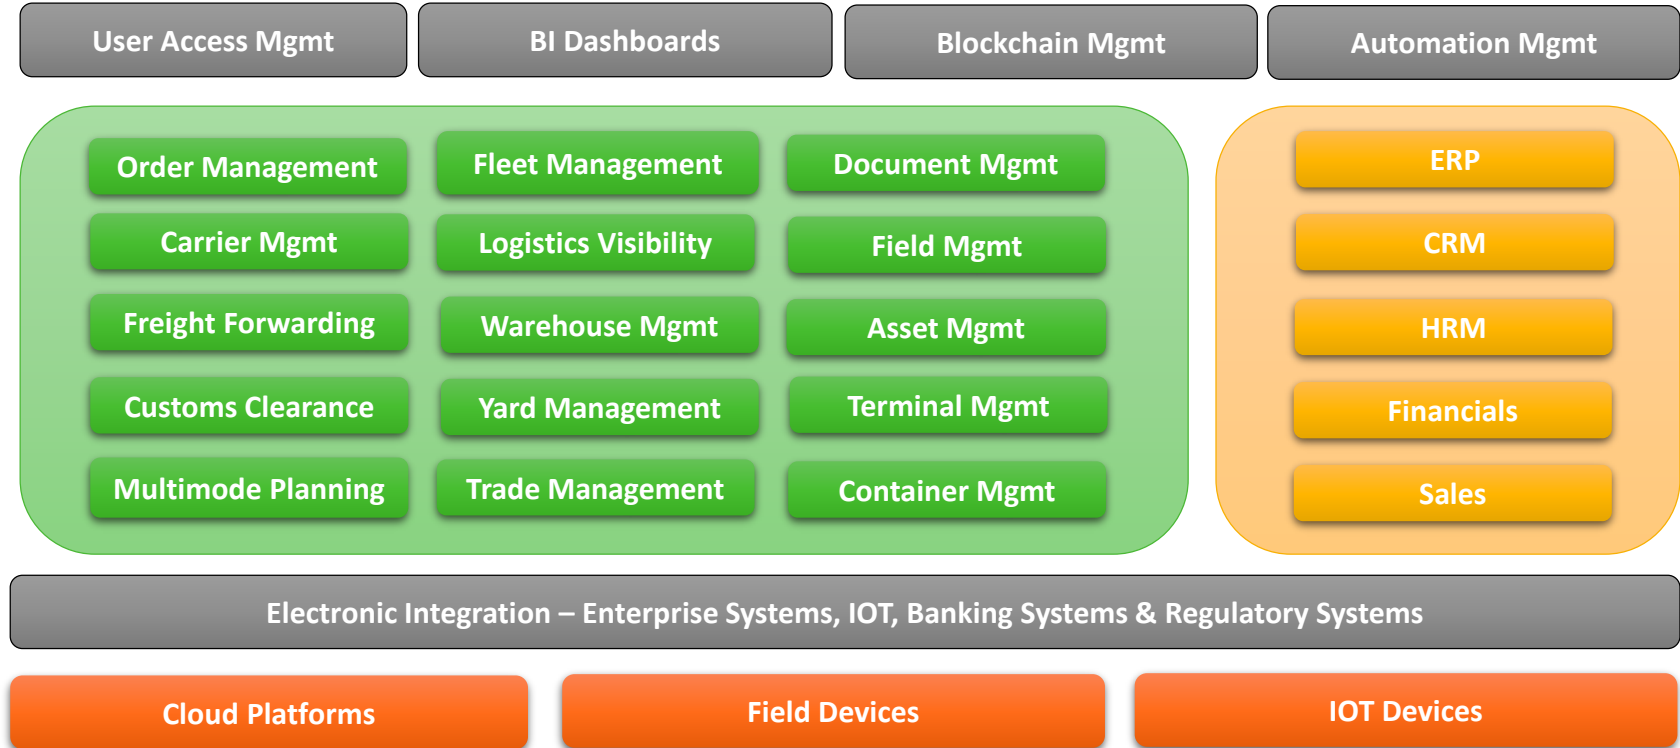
User Access Mgmt

BI Dashboards

Blockchain Mgmt

Automation Mgmt

Order Management

Fleet Management

Document Mgmt

Carrier Mgmt

Logistics Visibility

Field Mgmt

Freight Forwarding

Warehouse Mgmt

Asset Mgmt

Customs Clearance

Yard Management

Terminal Mgmt

Multimode Planning

Trade Management

Container Mgmt

ERP

CRM

HRM

Financials

Sales

Electronic Integration – Enterprise Systems, IOT, Banking Systems & Regulatory Systems

Cloud Platforms

Field Devices

IOT Devices